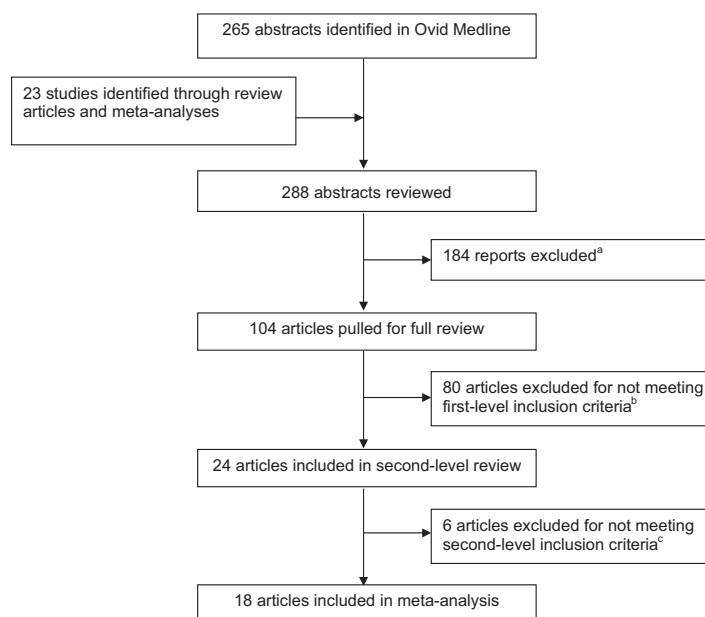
265 abstracts identified in Ovid Medline

23 studies identified through review articles and meta-analyses

288 abstracts reviewed

184 reports excluded$^{a}$

104 articles pulled for full review

80 articles excluded for not meeting first-level inclusion criteria$^{b}$

24 articles included in second-level review

6 articles excluded for not meeting second-level inclusion criteria$^{c}$

18 articles included in meta-analysis